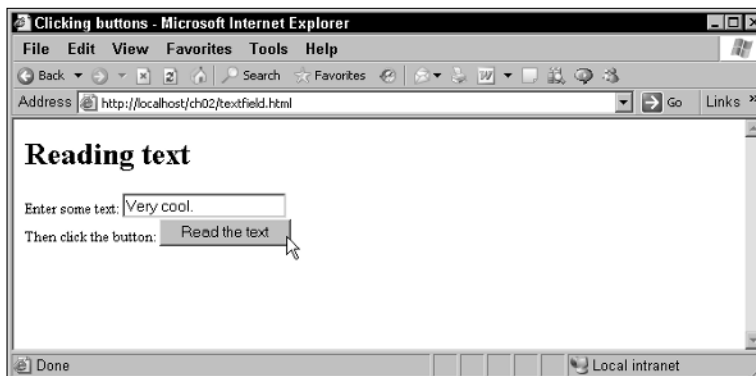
Clicking buttons - Microsoft Internet Explorer

File Edit View Favorites Tools Help

Back Search Favorites

Address http://localhost/ch02/textfield.html Go Links

Reading text

Enter some text: Very cool.

Then click the button: Read the text

Done Local intranet